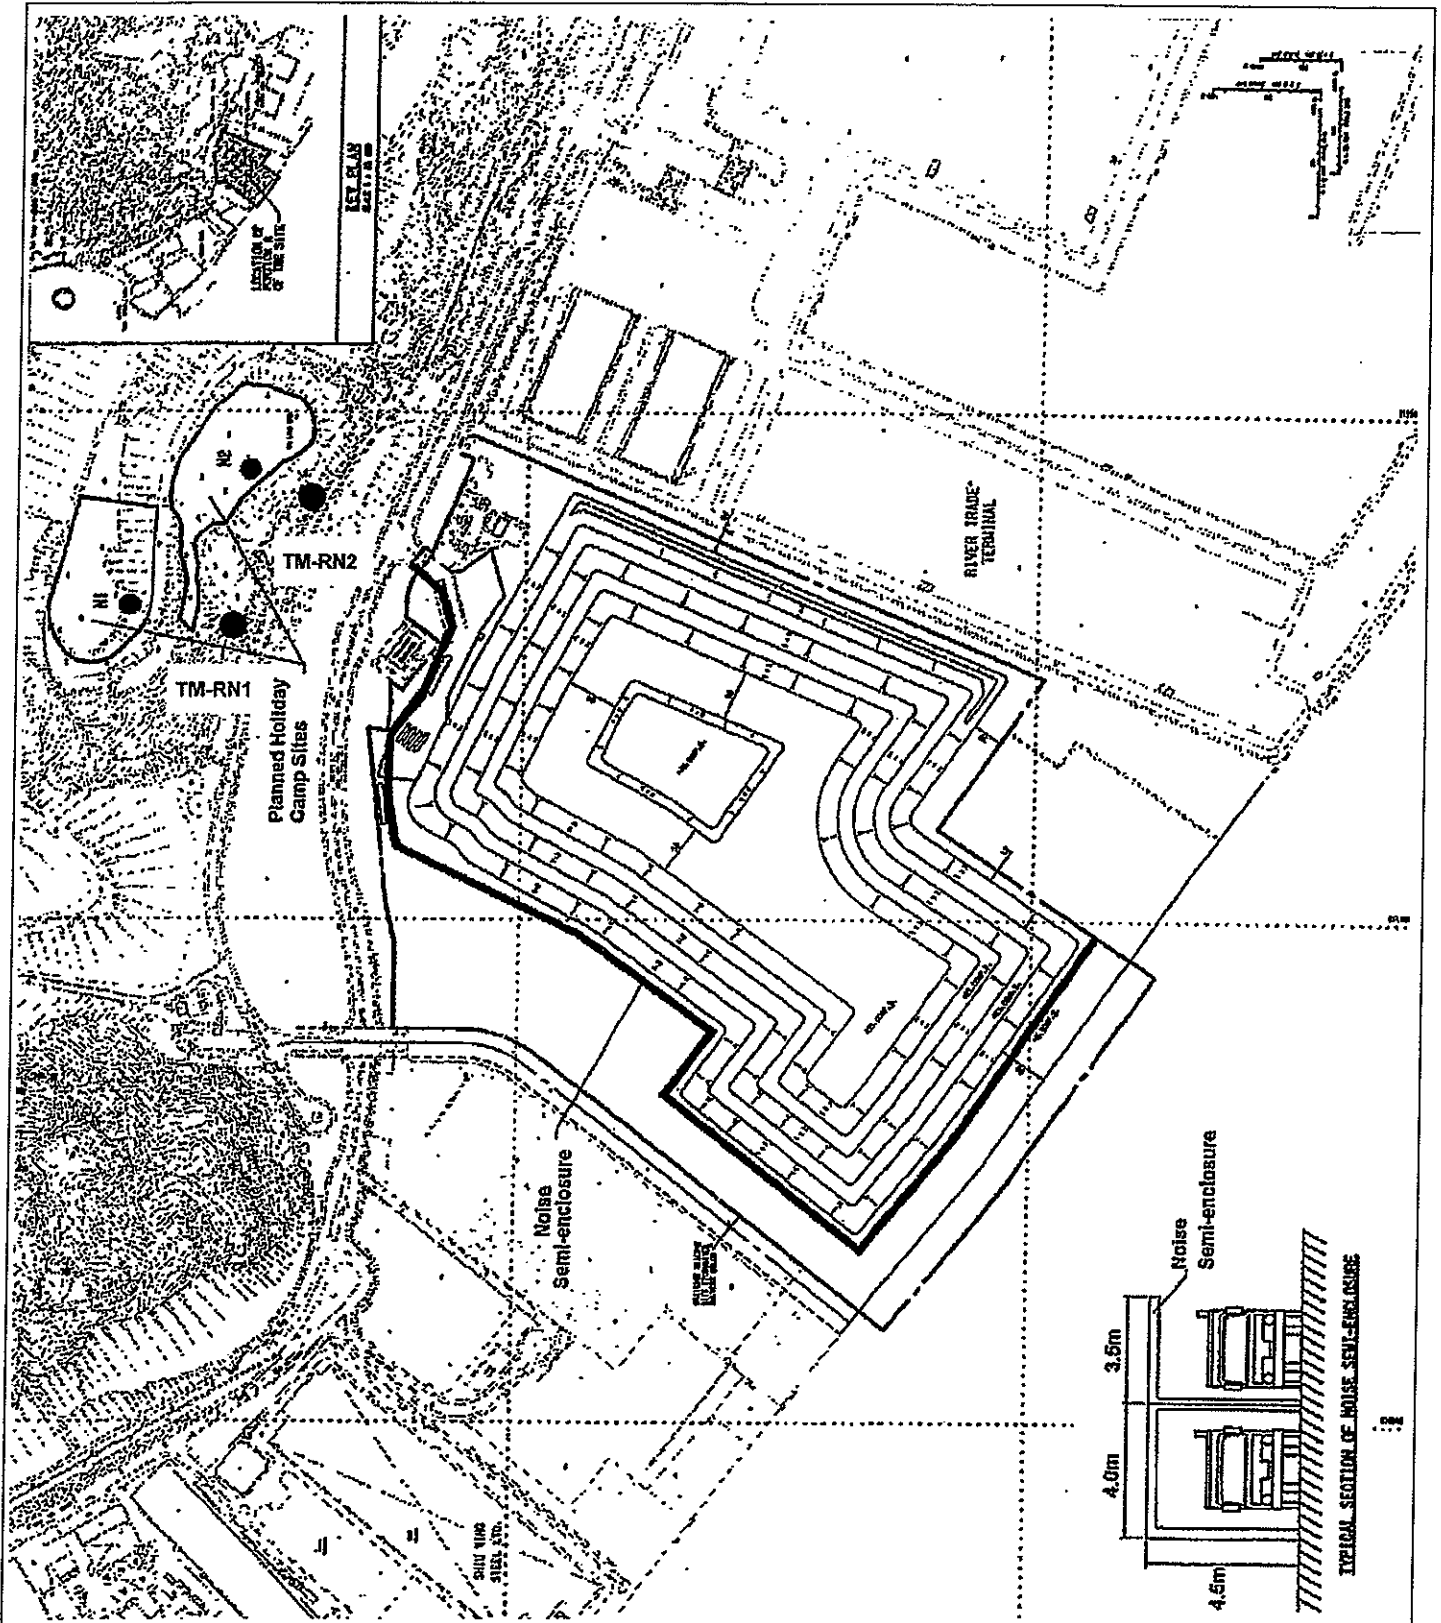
KEY PLAN

LOCATION OF THE SITE

N1

N2

TM-RN1

TM-RN2

Planned Holiday Camp Sites

RIVER TRADE TERMINAL

Noise Semi-enclosure

SHIU WING STEEL LTD.

4.5m

4.0m

3.5m

Noise Semi-enclosure

TYPICAL SECTION OF NOISE SEMI-ENCLOSURE